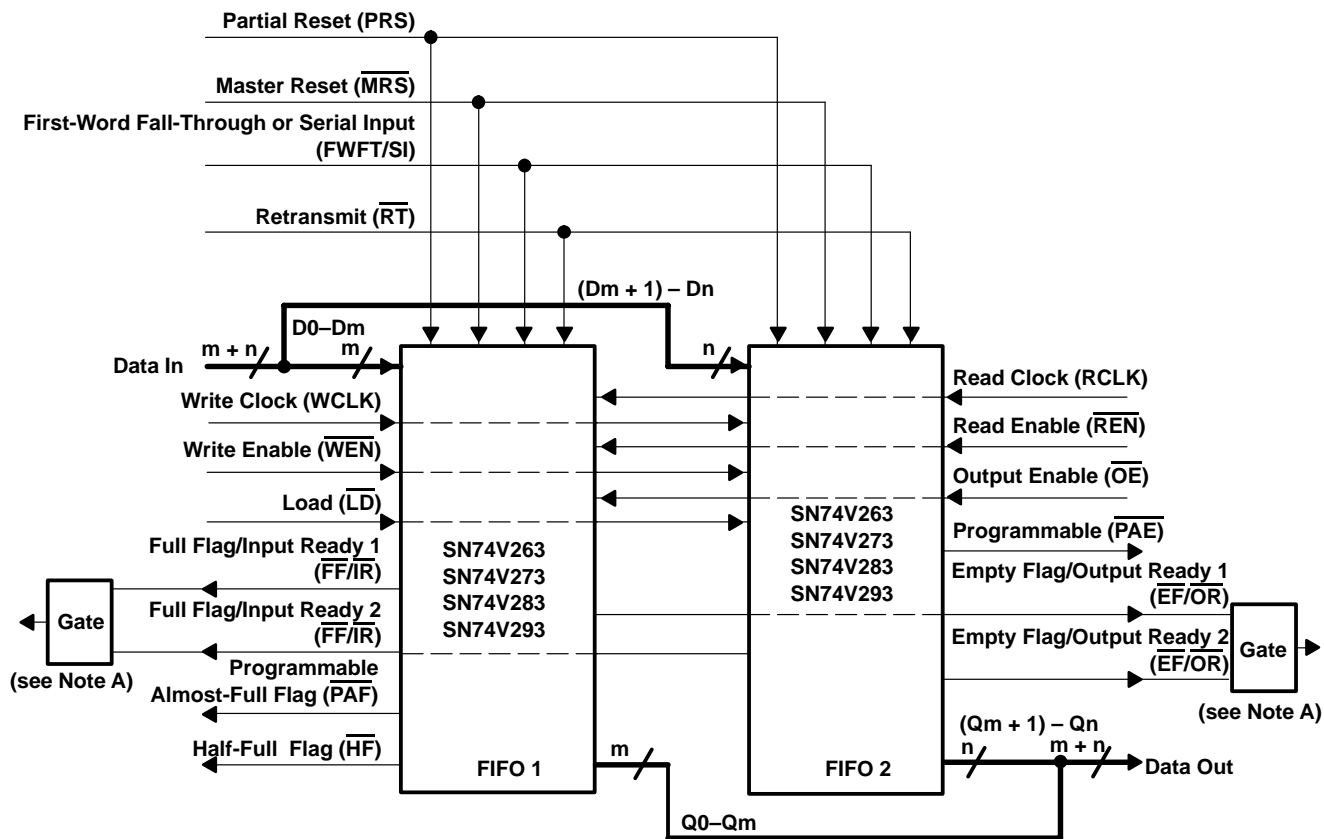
Partial Reset (PRS)

Master Reset ($\overline{MRS}$)

First-Word Fall-Through or Serial Input (FWFT/SI)

Retransmit ($\overline{RT}$)

(Dm + 1) – Dn

D0–Dm

m + n

m

n

Data In

Write Clock (WCLK)

Write Enable ($\overline{WEN}$)

Load ($\overline{LD}$)

Full Flag/Input Ready 1 ($\overline{FF}$/$\overline{IR}$)

Full Flag/Input Ready 2 ($\overline{FF}$/$\overline{IR}$)

Gate

(see Note A)

Programmable Almost-Full Flag ($\overline{PAF}$)

Half-Full Flag ($\overline{HF}$)

SN74V263
SN74V273
SN74V283
SN74V293

FIFO 1

m

Q0–Qm

Read Clock (RCLK)

Read Enable ($\overline{REN}$)

Output Enable ($\overline{OE}$)

SN74V263
SN74V273
SN74V283
SN74V293

Programmable ($\overline{PAE}$)

Empty Flag/Output Ready 1 ($\overline{EF}$/$\overline{OR}$)

Empty Flag/Output Ready 2 ($\overline{EF}$/$\overline{OR}$)

Gate

(see Note A)

(Qm + 1) – Qn

n

m + n

FIFO 2

Data Out